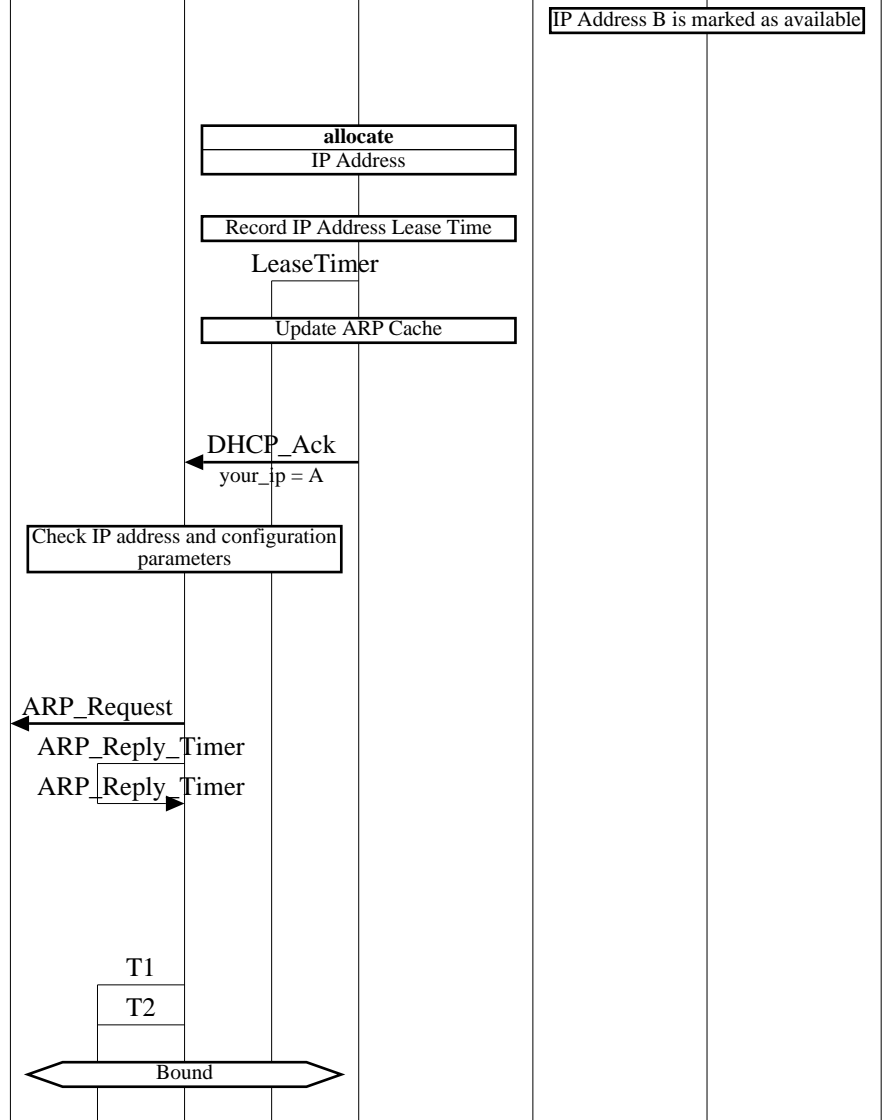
IP Address B is marked as available

allocate
IP Address

Record IP Address Lease Time

LeaseTimer

Update ARP Cache

DHCP_Ack
your_ip = A

Check IP address and configuration parameters

ARP_Request

ARP_Reply_Timer

ARP_Reply_Timer

T1

T2

Bound